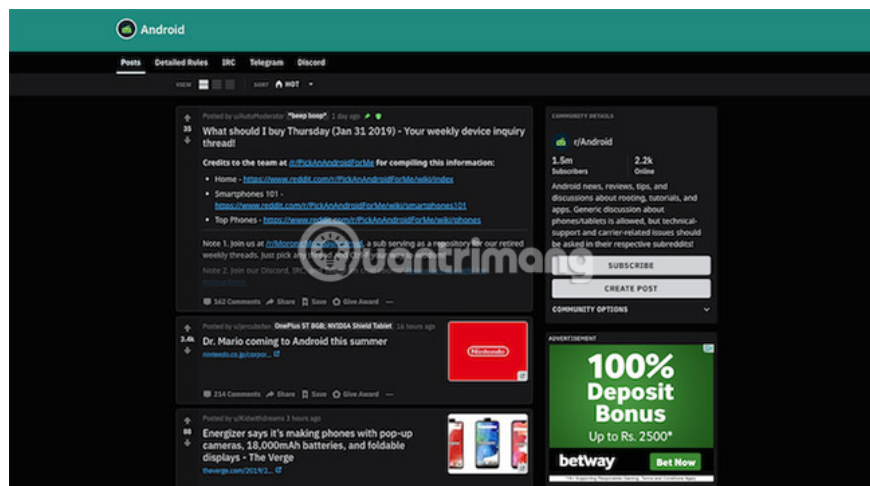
Android

Posts Detailed Rules IRC Telegram Discord

VIEW SORT HOT

35

Posted by u/AutoModerator "beep boop" 1 day ago

What should I buy Thursday (Jan 31 2019) - Your weekly device inquiry thread!

Credits to the team at /r/PickAnAndroidForMe for compiling this information:

- Home - https://www.reddit.com/r/PickAnAndroidForMe/wiki/index
- Smartphones 101 - https://www.reddit.com/r/PickAnAndroidForMe/wiki/smartphones101
- Top Phones - https://www.reddit.com/r/PickAnAndroidForMe/wiki/phones

Note 1. Join us at /r/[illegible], a sub serving as a repository for our retired weekly threads. Just pick any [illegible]

Note 2. Join our Discord, IRC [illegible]

162 Comments Share Save Give Award ...

3.4k

Posted by u/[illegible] OnePlus 5T 8GB; NVIDIA Shield Tablet 16 hours ago

Dr. Mario coming to Android this summer

nintendo.co.jp/corpor...

Nintendo

214 Comments Share Save Give Award ...

98

Posted by u/Kidwithdreams 3 hours ago

Energizer says it's making phones with pop-up cameras, 18,000mAh batteries, and foldable displays - The Verge

theverge.com/2019/2/...

COMMUNITY DETAILS

r/Android

1.5m Subscribers

2.2k Online

Android news, reviews, tips, and discussions about rooting, tutorials, and apps. Generic discussion about phones/tablets is allowed, but technical-support and carrier-related issues should be asked in their respective subreddits!

SUBSCRIBE

CREATE POST

COMMUNITY OPTIONS

ADVERTISEMENT

100% Deposit Bonus

Up to Rs. 2500*

betway

Bet Now

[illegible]

uantrimang